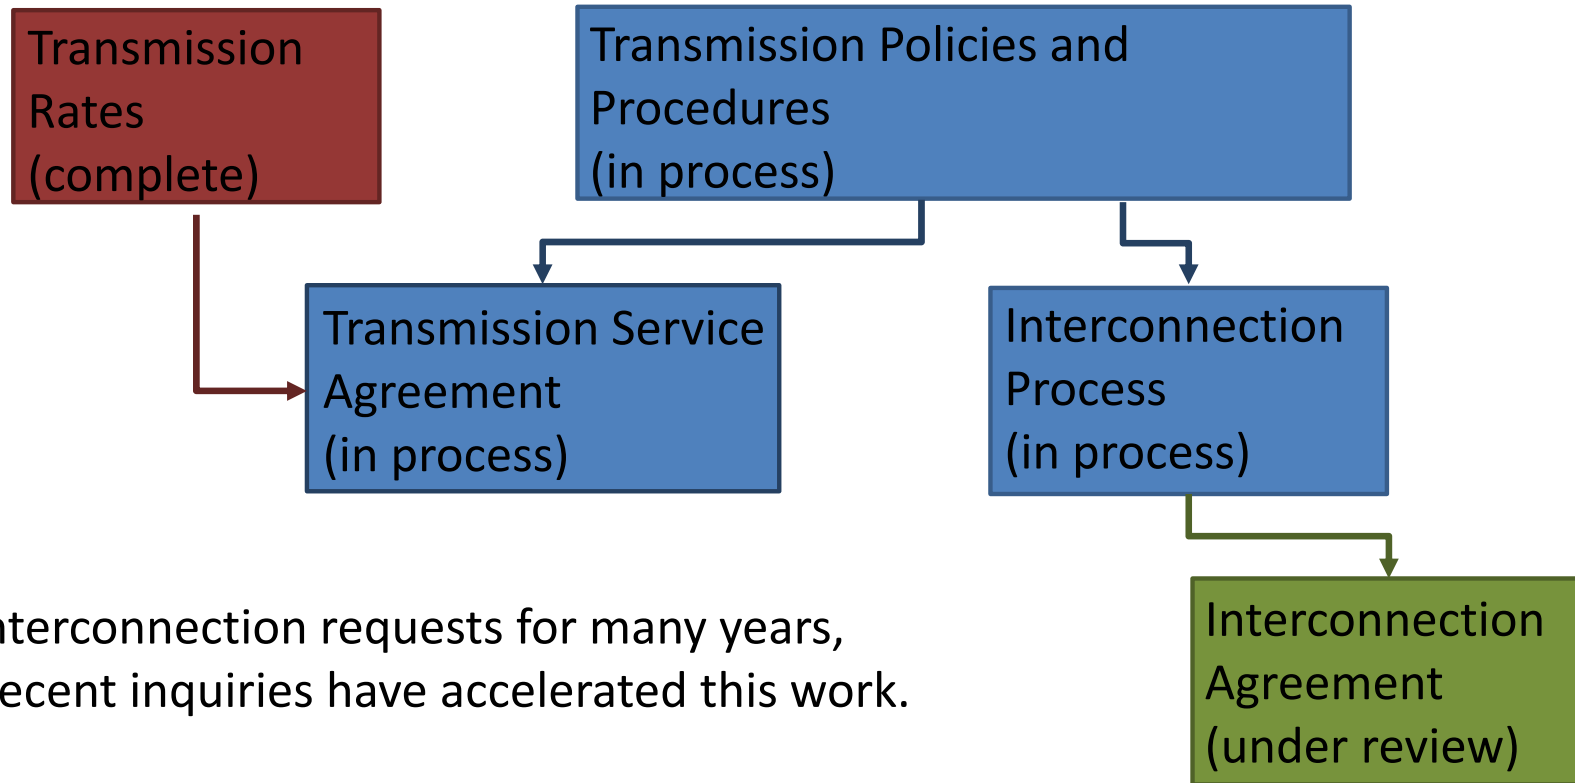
Transmission Rates (complete)

Transmission Policies and Procedures (in process)

Transmission Service Agreement (in process)

Interconnection Process (in process)

Interconnection Agreement (under review)

nterconnection requests for many years, ecent inquiries have accelerated this work.